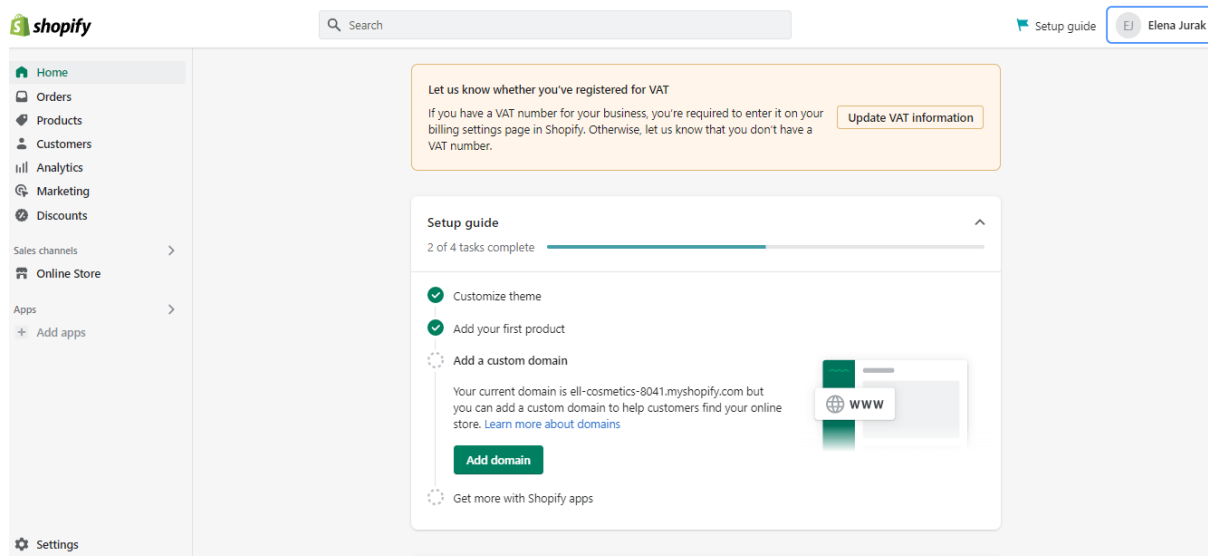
shopify

Search

Setup guide

EJ Elena Jurak

Home
Orders
Products
Customers
Analytics
Marketing
Discounts

Sales channels
Online Store

Apps
Add apps

Settings

Let us know whether you've registered for VAT

If you have a VAT number for your business, you're required to enter it on your billing settings page in Shopify. Otherwise, let us know that you don't have a VAT number.

Update VAT information

Setup guide

2 of 4 tasks complete

Customize theme

Add your first product

Add a custom domain

Your current domain is ell-cosmetics-8041.myshopify.com but you can add a custom domain to help customers find your online store. Learn more about domains

Add domain

WWW

Get more with Shopify apps